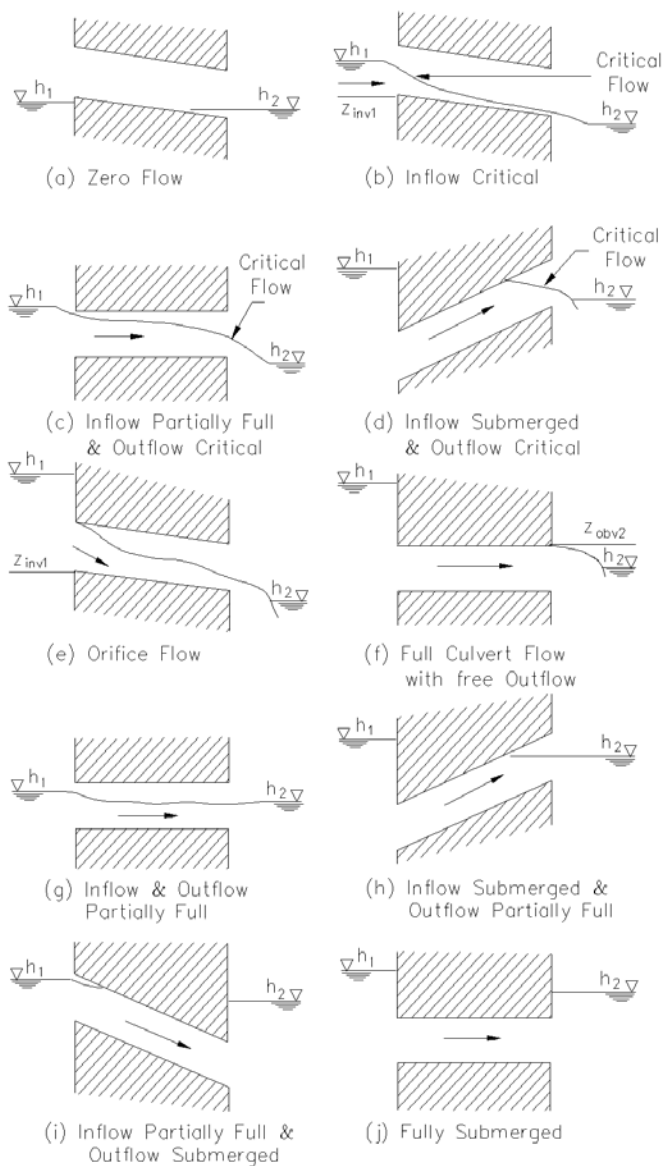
$h_1$

$h_2$

(a) Zero Flow

$h_1$

Critical Flow

$z_{inv1}$

$h_2$

(b) Inflow Critical

Critical Flow

$h_1$

$h_2$

(c) Inflow Partially Full & Outflow Critical

Critical Flow

$h_1$

$h_2$

(d) Inflow Submerged & Outflow Critical

$h_1$

$z_{inv1}$

$h_2$

(e) Orifice Flow

$h_1$

$z_{obv2}$

$h_2$

(f) Full Culvert Flow with free Outflow

$h_1$

$h_2$

(g) Inflow & Outflow Partially Full

$h_1$

$h_2$

(h) Inflow Submerged & Outflow Partially Full

$h_1$

$h_2$

(i) Inflow Partially Full & Outflow Submerged

$h_1$

$h_2$

(j) Fully Submerged